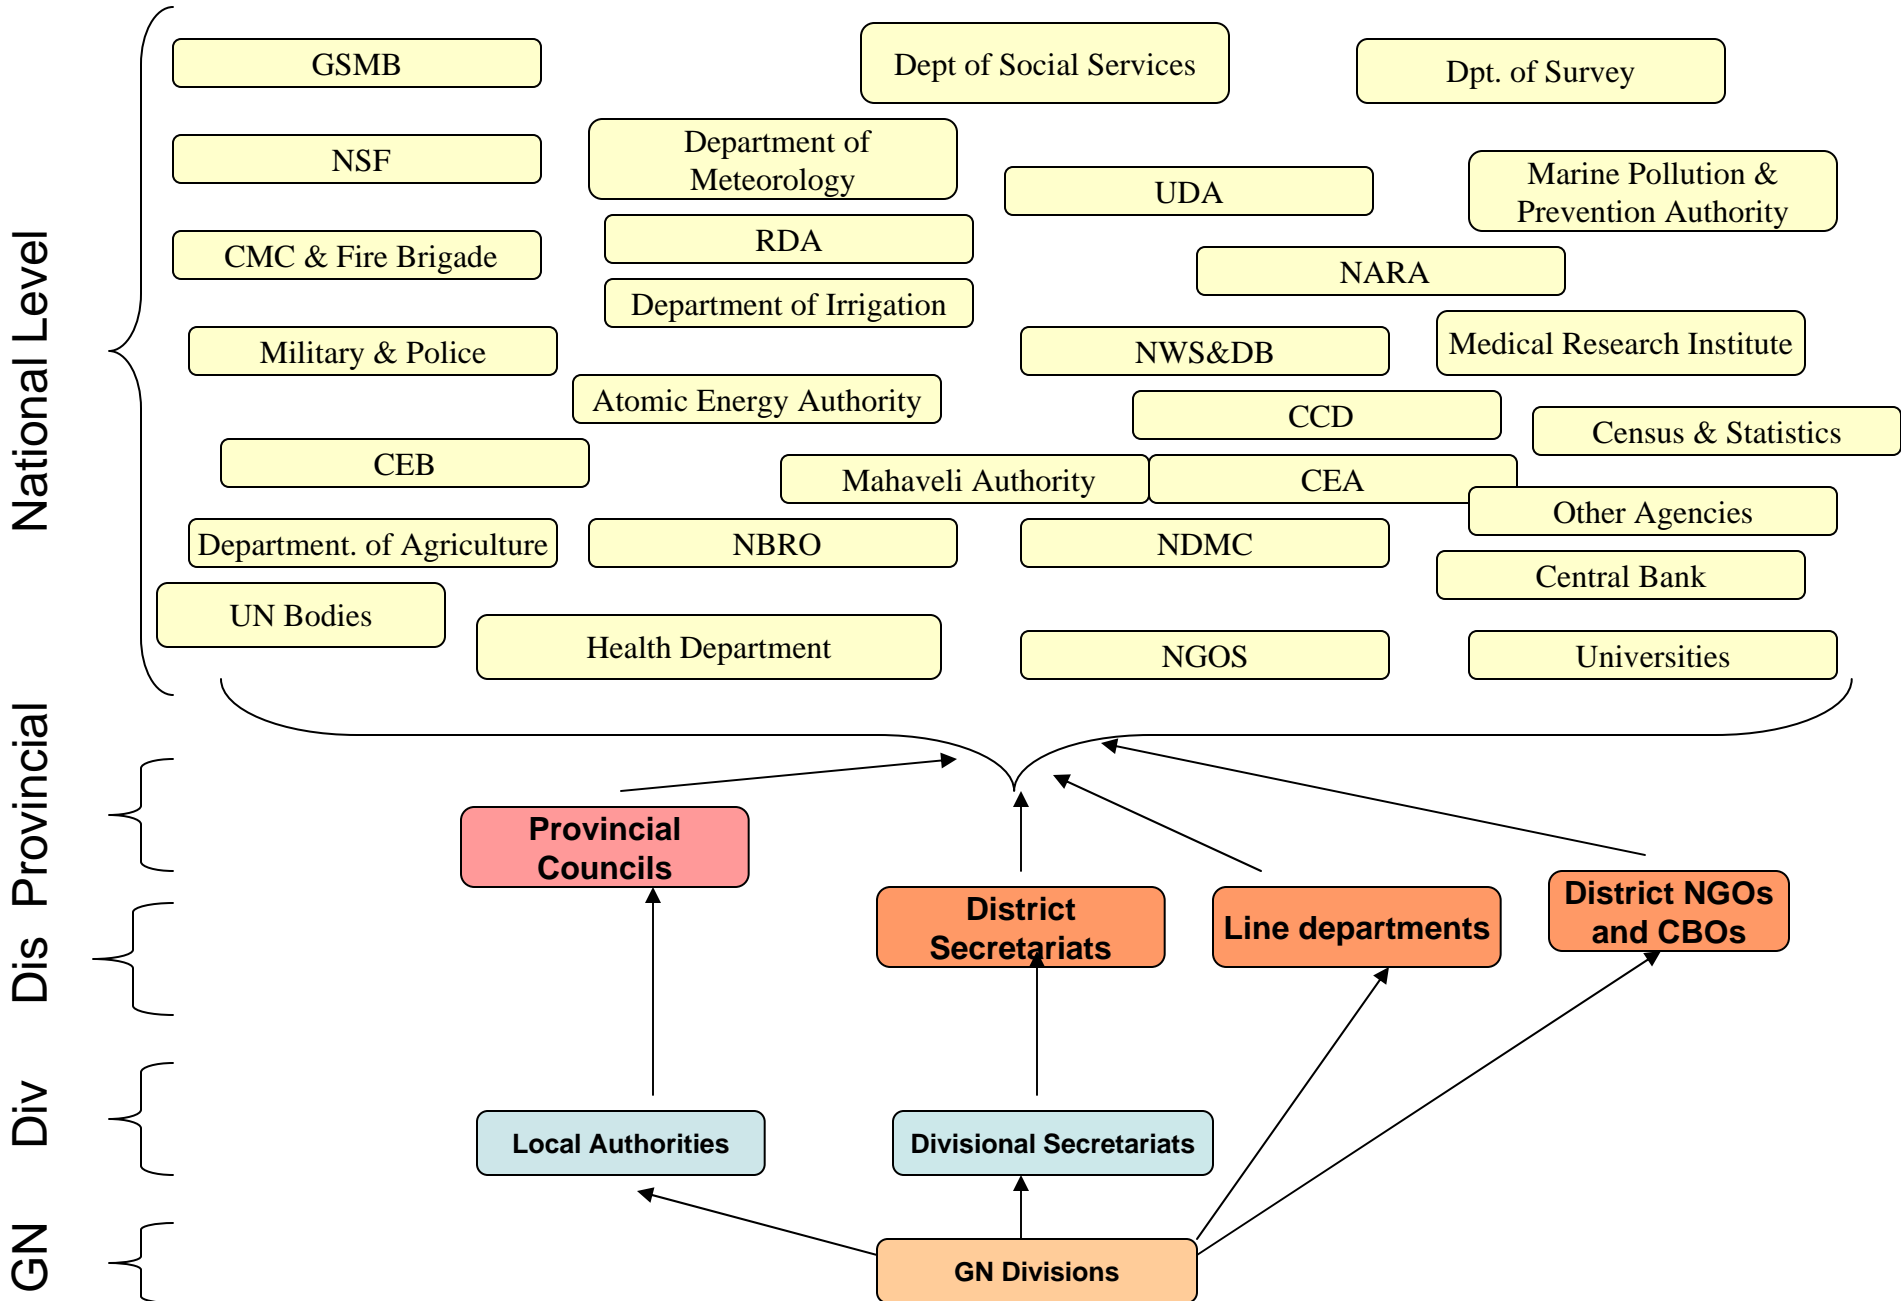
National Level

GSMB

Dept of Social Services

Dpt. of Survey

NSF

Department of Meteorology

UDA

Marine Pollution & Prevention Authority

CMC & Fire Brigade

RDA

NARA

Department of Irrigation

Military & Police

NWS&DB

Medical Research Institute

Atomic Energy Authority

CCD

Census & Statistics

CEB

Mahaveli Authority

CEA

Other Agencies

Department. of Agriculture

NBRO

NDMC

Central Bank

UN Bodies

Health Department

NGOS

Universities

Provincial

Provincial Councils

Dis

District Secretariats

Line departments

District NGOs and CBOs

Div

Local Authorities

Divisional Secretariats

GN

GN Divisions